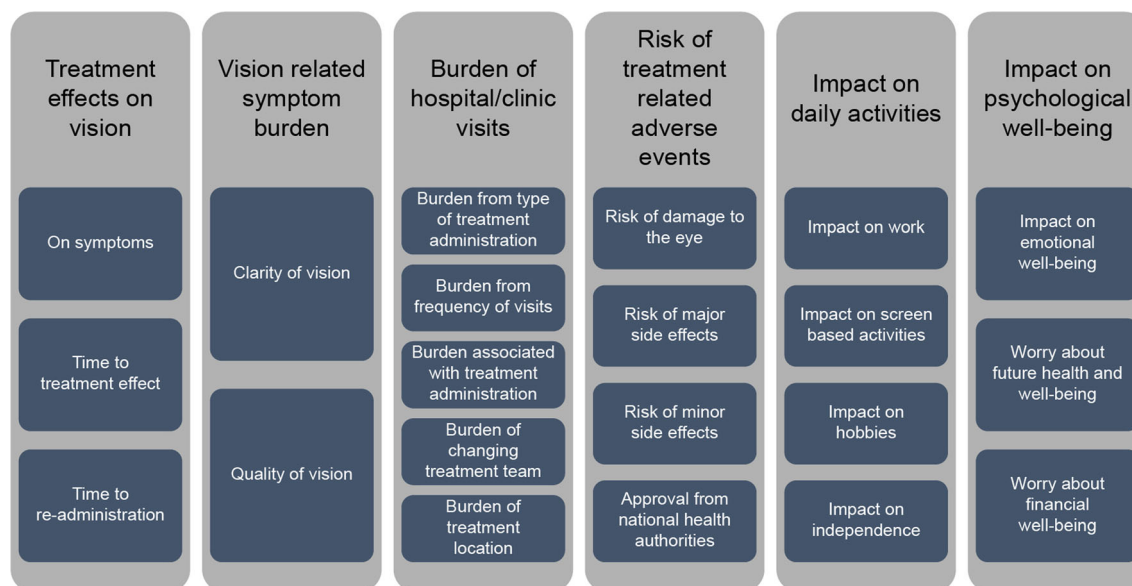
Treatment effects on vision

On symptoms

Time to treatment effect

Time to re-administration

Vision related symptom burden

Clarity of vision

Quality of vision

Burden of hospital/clinic visits

Burden from type of treatment administration

Burden from frequency of visits

Burden associated with treatment administration

Burden of changing treatment team

Burden of treatment location

Risk of treatment related adverse events

Risk of damage to the eye

Risk of major side effects

Risk of minor side effects

Approval from national health authorities

Impact on daily activities

Impact on work

Impact on screen based activities

Impact on hobbies

Impact on independence

Impact on psychological well-being

Impact on emotional well-being

Worry about future health and well-being

Worry about financial well-being